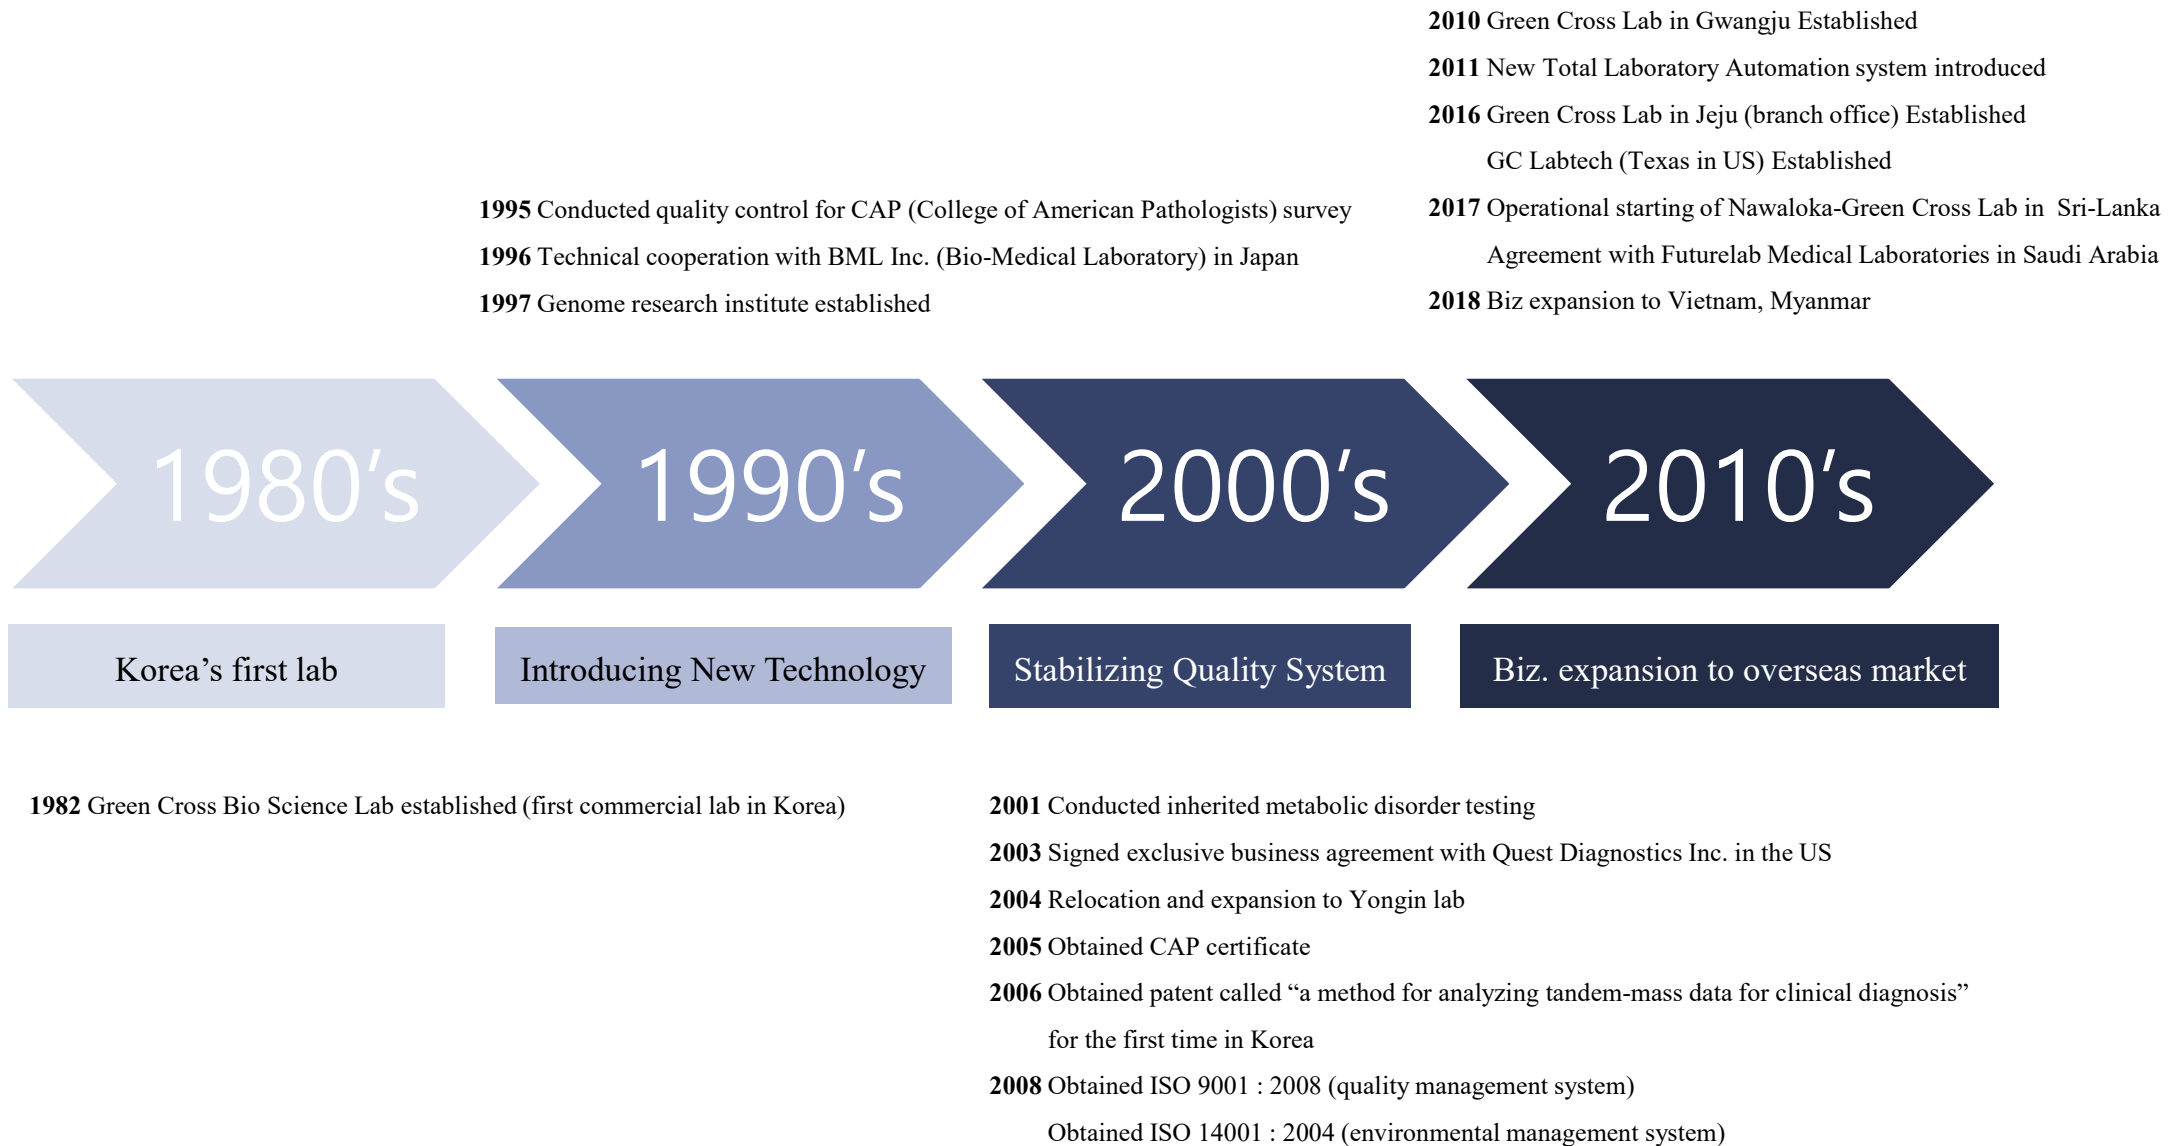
2010 Green Cross Lab in Gwangju Established
2011 New Total Laboratory Automation system introduced
2016 Green Cross Lab in Jeju (branch office) Established
GC Labtech (Texas in US) Established
2017 Operational starting of Nawaloka-Green Cross Lab in Sri-Lanka
Agreement with Futurelab Medical Laboratories in Saudi Arabia
2018 Biz expansion to Vietnam, Myanmar

1995 Conducted quality control for CAP (College of American Pathologists) survey
1996 Technical cooperation with BML Inc. (Bio-Medical Laboratory) in Japan
1997 Genome research institute established

1980’s
1990’s
2000’s
2010’s

Korea’s first lab
Introducing New Technology
Stabilizing Quality System
Biz. expansion to overseas market

1982 Green Cross Bio Science Lab established (first commercial lab in Korea)

2001 Conducted inherited metabolic disorder testing
2003 Signed exclusive business agreement with Quest Diagnostics Inc. in the US
2004 Relocation and expansion to Yongin lab
2005 Obtained CAP certificate
2006 Obtained patent called “a method for analyzing tandem-mass data for clinical diagnosis” for the first time in Korea
2008 Obtained ISO 9001 : 2008 (quality management system)
Obtained ISO 14001 : 2004 (environmental management system)